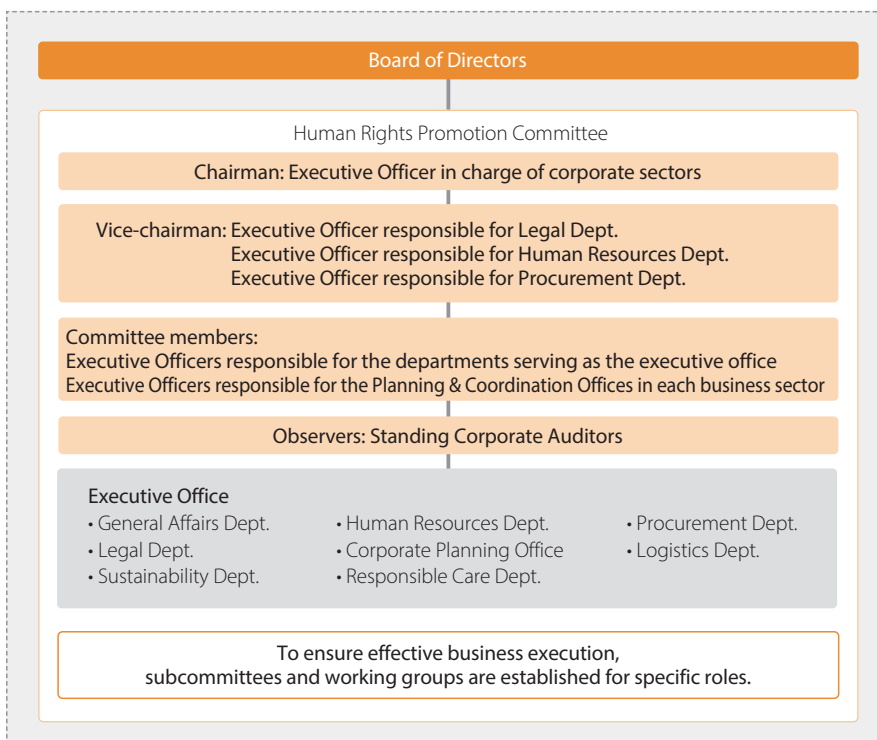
Board of Directors

Human Rights Promotion Committee

Chairman: Executive Officer in charge of corporate sectors

Vice-chairman: Executive Officer responsible for Legal Dept.
Executive Officer responsible for Human Resources Dept.
Executive Officer responsible for Procurement Dept.

Committee members:
Executive Officers responsible for the departments serving as the executive office
Executive Officers responsible for the Planning & Coordination Offices in each business sector

Observers: Standing Corporate Auditors

Executive Office
• General Affairs Dept.
• Legal Dept.
• Sustainability Dept.
• Human Resources Dept.
• Corporate Planning Office
• Responsible Care Dept.
• Procurement Dept.
• Logistics Dept.

To ensure effective business execution, subcommittees and working groups are established for specific roles.